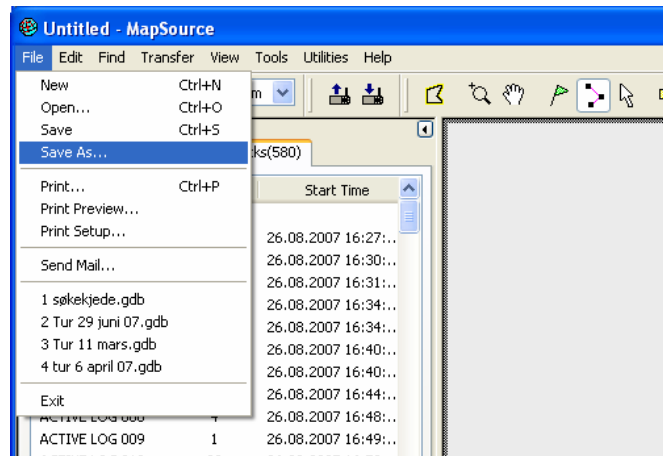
Untitled - MapSource

File Edit Find Transfer View Tools Utilities Help

New Ctrl+N
Open... Ctrl+O
Save Ctrl+S
Save As...
Print... Ctrl+P
Print Preview...
Print Setup...
Send Mail...
1 søkekjede.gdb
2 Tur 29 juni 07.gdb
3 Tur 11 mars.gdb
4 tur 6 april 07.gdb
Exit

m

ks(580)

| | | Start Time |
|---|---|---|
| | | 26.08.2007 16:27:... |
| | | 26.08.2007 16:30:... |
| | | 26.08.2007 16:31:... |
| | | 26.08.2007 16:34:... |
| | | 26.08.2007 16:34:... |
| | | 26.08.2007 16:40:... |
| | | 26.08.2007 16:40:... |
| | | 26.08.2007 16:44:... |
| ACTIVE LOG 008 | 4 | 26.08.2007 16:48:... |
| ACTIVE LOG 009 | 1 | 26.08.2007 16:49:... |